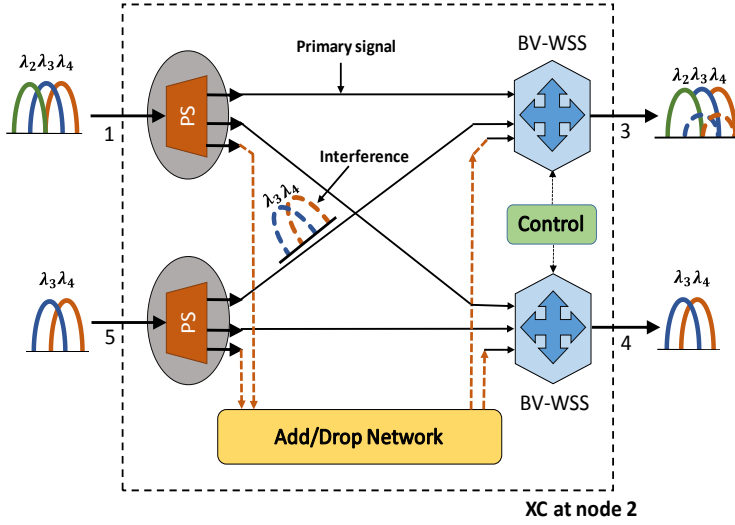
$\lambda_2\lambda_3\lambda_4$

1

PS

Primary signal

BV-WSS

$\lambda_2\lambda_3\lambda_4$

3

Interference

$\lambda_3\lambda_4$

Control

$\lambda_3\lambda_4$

5

PS

$\lambda_3\lambda_4$

4

BV-WSS

Add/Drop Network

XC at node 2